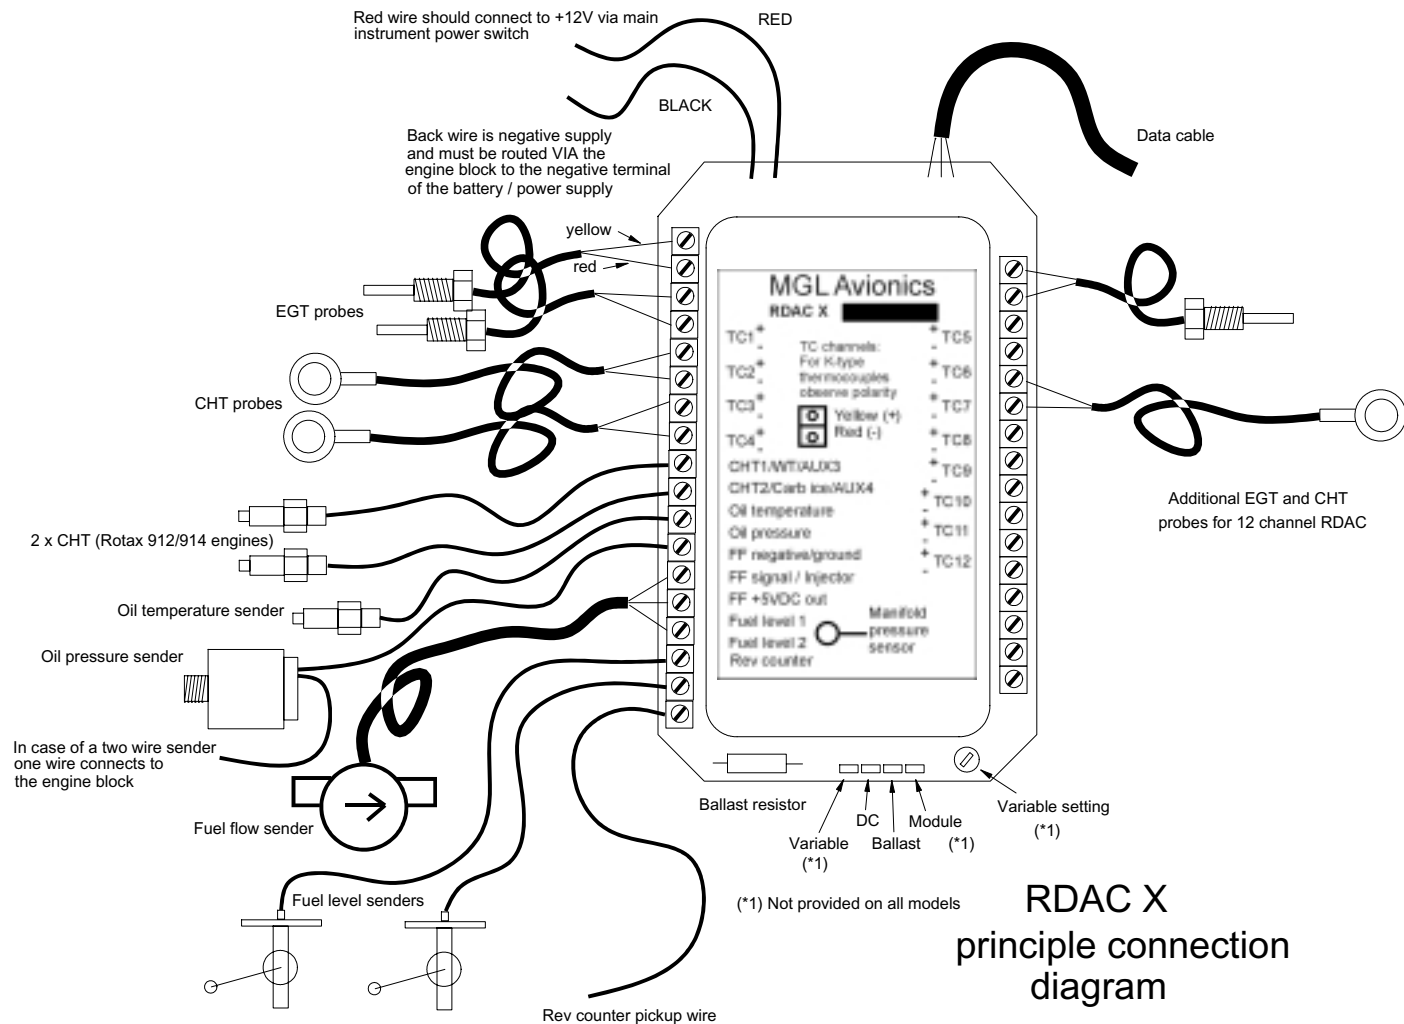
Red wire should connect to +12V via main instrument power switch

RED

BLACK

Back wire is negative supply and must be routed VIA the engine block to the negative terminal of the battery / power supply

Data cable

yellow

red

EGT probes

CHT probes

2 x CHT (Rotax 912/914 engines)

Oil temperature sender

Oil pressure sender

In case of a two wire sender one wire connects to the engine block

Fuel flow sender

Fuel level senders

MGL Avionics

RDAC X

TC1 + -

TC2 + -

TC3 + -

TC4 + -

TC channels: For K-type thermocouples observe polarity

Yellow (+)

Red (-)

+ - TC5

+ - TC6

+ - TC7

+ - TC8

+ - TC9

+ - TC10

+ - TC11

+ - TC12

CHT1/WT/AUX3

CHT2/Carb ice/AUX4

Oil temperature

Oil pressure

FF negative/ground

FF signal / Injector

FF +5VDC out

Fuel level 1

Fuel level 2

Rev counter

Manifold pressure sensor

Additional EGT and CHT probes for 12 channel RDAC

Ballast resistor

Variable (*1)

DC

Ballast

Module (*1)

Variable setting (*1)

(*1) Not provided on all models

RDAC X principle connection diagram

Rev counter pickup wire